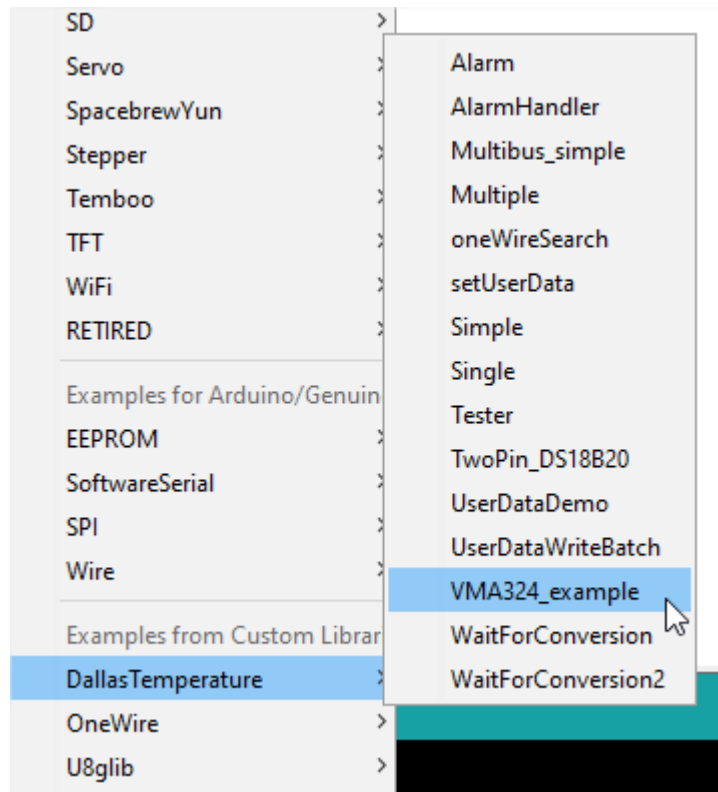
SD
Servo
SpacebrewYun
Stepper
Temboo
TFT
WiFi
RETIRED
Examples for Arduino/Genuin
EEPROM
SoftwareSerial
SPI
Wire
Examples from Custom Librar
DallasTemperature
OneWire
U8glib

Alarm
AlarmHandler
Multibus_simple
Multiple
oneWireSearch
setUserData
Simple
Single
Tester
TwoPin_DS18B20
UserDataDemo
UserDataWriteBatch
VMA324_example
WaitForConversion
WaitForConversion2